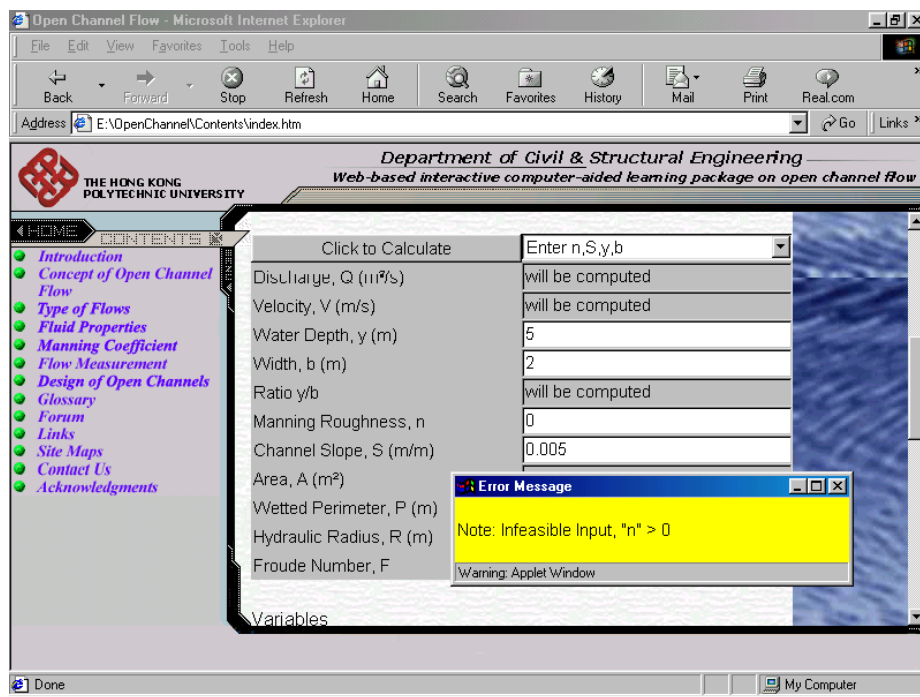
Open Channel Flow - Microsoft Internet Explorer

File Edit View Favorites Tools Help

Back Forward Stop Refresh Home Search Favorites History Mail Print Real.com

Address E:\OpenChannel\Contents\index.htm Go Links

THE HONG KONG POLYTECHNIC UNIVERSITY

Department of Civil & Structural Engineering

Web-based interactive computer-aided learning package on open channel flow

HOME CONTENTS

Introduction
Concept of Open Channel Flow
Type of Flows
Fluid Properties
Manning Coefficient
Flow Measurement
Design of Open Channels
Glossary
Forum
Links
Site Maps
Contact Us
Acknowledgments

| Click to Calculate | Enter n,S,y,b |
|---|---|
| Discharge, Q (m³/s) | will be computed |
| Velocity, V (m/s) | will be computed |
| Water Depth, y (m) | 5 |
| Width, b (m) | 2 |
| Ratio y/b | will be computed |
| Manning Roughness, n | 0 |
| Channel Slope, S (m/m) | 0.005 |
| Area, A (m²) | |
| Wetted Perimeter, P (m) | |
| Hydraulic Radius, R (m) | |
| Froude Number, F | |

Error Message

Note: Infeasible Input, "n" > 0

Warning: Applet Window

Variables

Done

My Computer